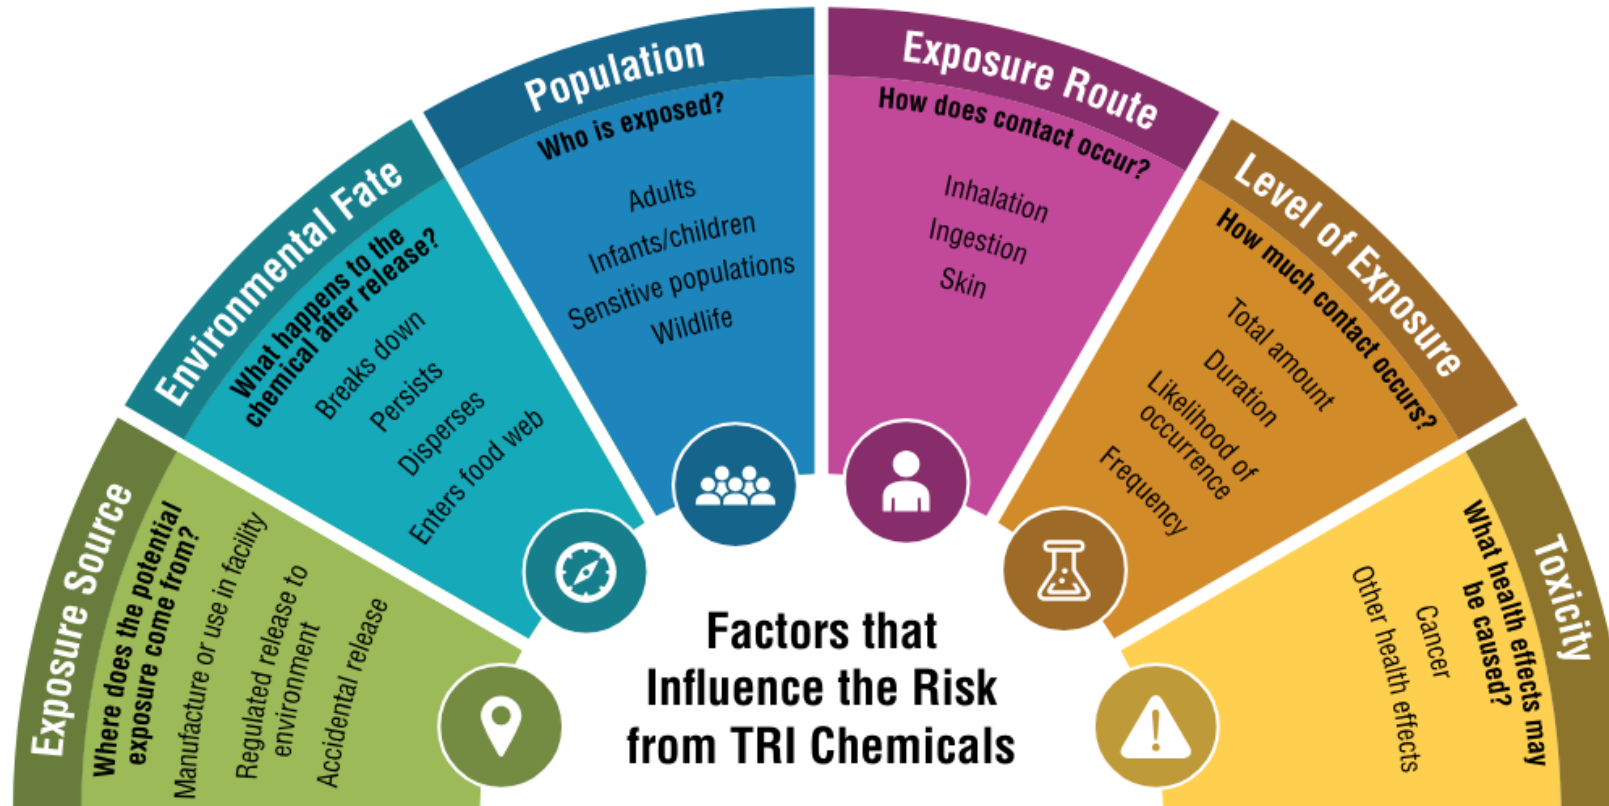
Exposure Source
Where does the potential exposure come from?
Manufacture or use in facility
Regulated release to environment
Accidental release

Environmental Fate
What happens to the chemical after release?
Breaks down
Persists
Disperses
Enters food web

Population
Who is exposed?
Adults
Infants/children
Sensitive populations
Wildlife

Exposure Route
How does contact occur?
Inhalation
Ingestion
Skin

Level of Exposure
How much contact occurs?
Total amount
Duration
Likelihood of occurrence
Frequency

Toxicity
What health effects may be caused?
Cancer
Other health effects

Factors that Influence the Risk from TRI Chemicals